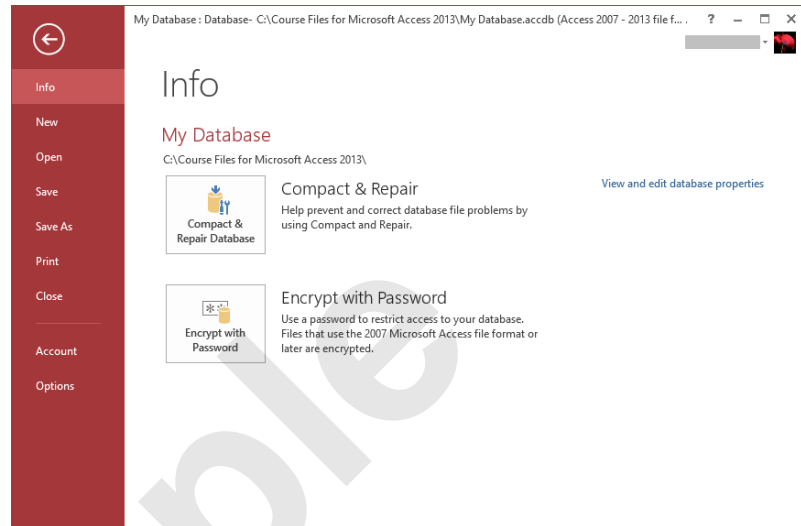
My Database : Database- C:\Course Files for Microsoft Access 2013\My Database.accdb (Access 2007 - 2013 file f... ? – □ ×

Info
New
Open
Save
Save As
Print
Close
Account
Options

Info

My Database

C:\Course Files for Microsoft Access 2013\

Compact & Repair Database

Compact & Repair

Help prevent and correct database file problems by using Compact and Repair.

View and edit database properties

Encrypt with Password

Encrypt with Password

Use a password to restrict access to your database. Files that use the 2007 Microsoft Access file format or later are encrypted.

ble